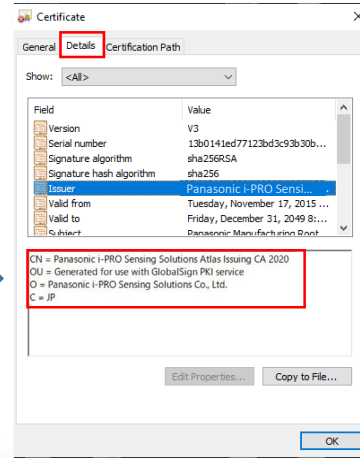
Certificate

General Details Certification Path

Show: <All>

| Field | Value |
|---|---|
| Version | V3 |
| Serial number | 13b0141ed77123bd3c93b30b... |
| Signature algorithm | sha256RSA |
| Signature hash algorithm | sha256 |
| Issuer | Panasonic i-PRO Sensin... |
| Valid from | Tuesday, November 17, 2015 ... |
| Valid to | Friday, December 31, 2049 8:... |
| Subject | Panasonic Manufacturing Root |

CN = Panasonic i-PRO Sensing Solutions Atlas Issuing CA 2020
OU = Generated for use with GlobalSign PKI service
O = Panasonic i-PRO Sensing Solutions Co., Ltd.
C = JP

Edit Properties... Copy to File...

OK